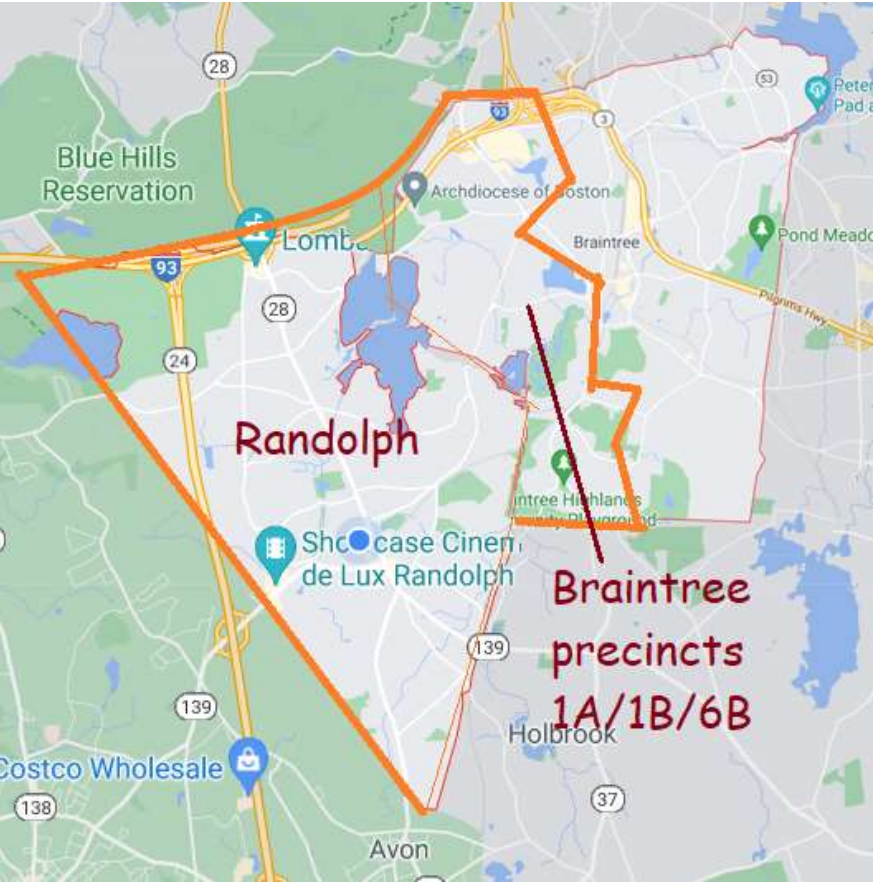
28
93
3
53
Peter
Pad a
Blue Hills
Reservation
Archdiocese of Boston
Lombe
Braintree
Pond Meado
93
Pilgrims Hwy
28
24
Randolph
aintree Highlands
Playground
Showcase Cinem
de Lux Randolph
Braintree
precincts
1A/1B/6B
139
139
Holbrook
Costco Wholesale
138
37
Avon